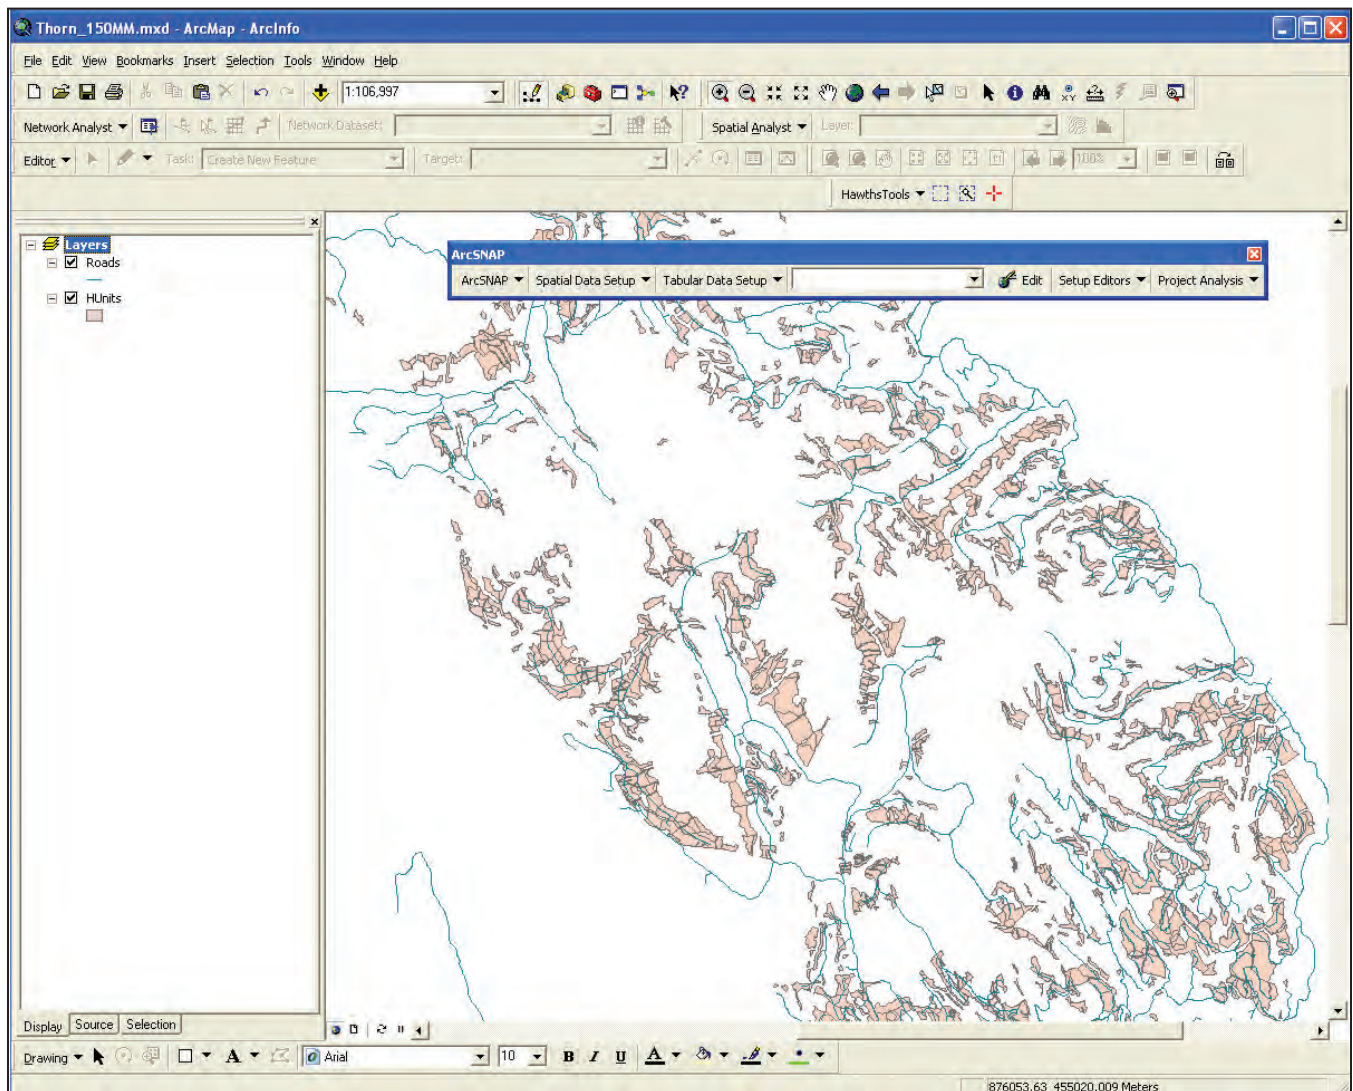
Thorn_150MM.mxd - ArcMap - ArcInfo

File Edit View Bookmarks Insert Selection Tools Window Help

1:106,997

Network Analyst Network Dataset: Spatial Analyst Layer:

Editor Task: Create New Feature Target: 100%

HawthsTools

Layers
Roads
HUnits

ArcSNAP
ArcSNAP Spatial Data Setup Tabular Data Setup Edit Setup Editors Project Analysis

Display Source Selection

Drawing Arial 10 B I U A

876053.63 455020.009 Meters